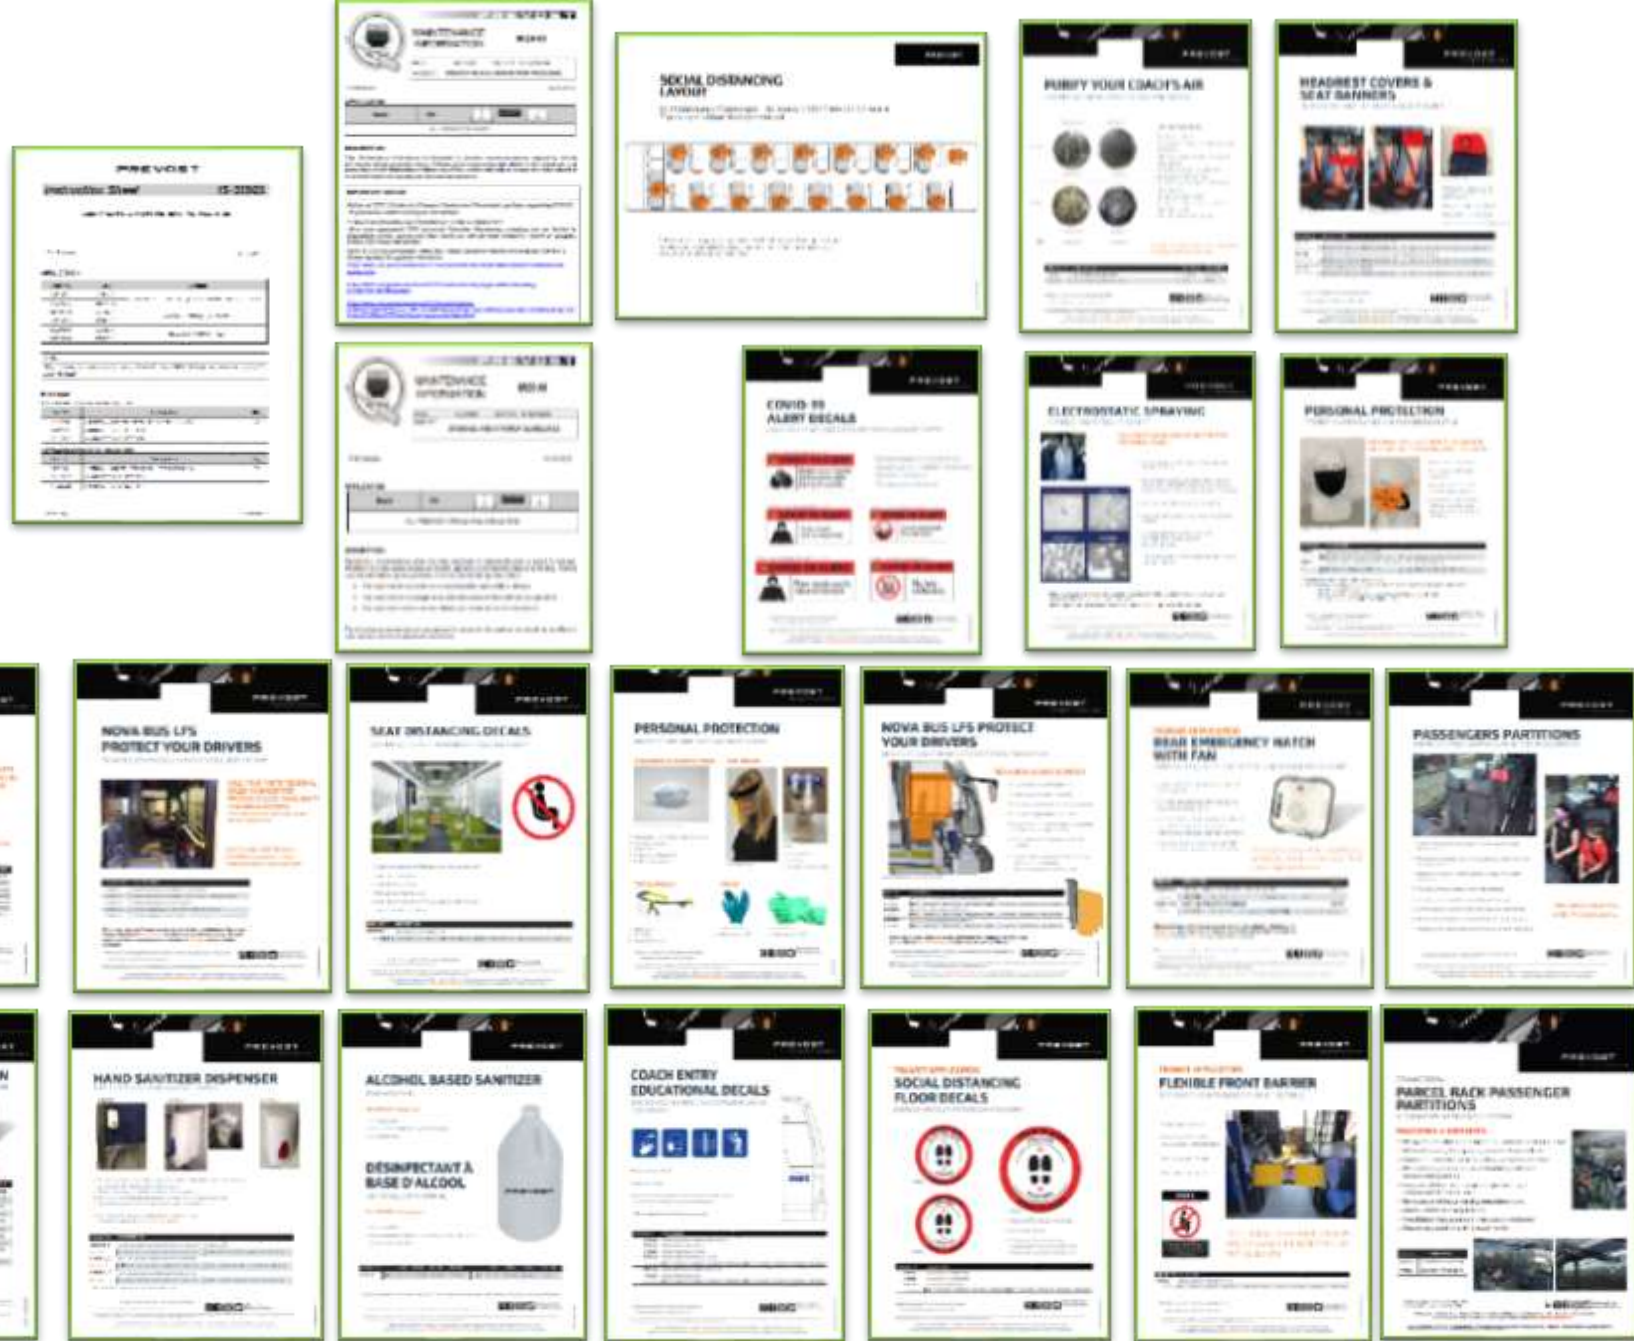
PREVOST
Instruction Sheet IS-20503

MAINTENANCE INFORMATION

SOCIAL DISTANCING LAYOUT

PREVOST
PURIFY YOUR COACH'S AIR

PREVOST
HEADREST COVERS & SEAT BANNERS

MAINTENANCE INFORMATION

PREVOST
COVID-19 ALERT DECALS

PREVOST
ELECTROSTATIC SPRAYING

PREVOST
PERSONAL PROTECTION

PREVOST
NOVA BUS LFS PROTECT YOUR DRIVERS

PREVOST
SEAT DISTANCING DECALS

PREVOST
PERSONAL PROTECTION

PREVOST
NOVA BUS LFS PROTECT YOUR DRIVERS

PREVOST
REAR EMERGENCY HATCH WITH FAN

PREVOST
PASSENGERS PARTITIONS

PREVOST
HAND SANITIZER DISPENSER

PREVOST
ALCOHOL BASED SANITIZER
DÉSINFECTANT À BASE D'ALCOOL
PREVOST

PREVOST
COACH ENTRY EDUCATIONAL DECALS

PREVOST
SOCIAL DISTANCING FLOOR DECALS

PREVOST
FLEXIBLE FRONT BARRIER

PREVOST
PARCEL RACK PASSENGER PARTITIONS